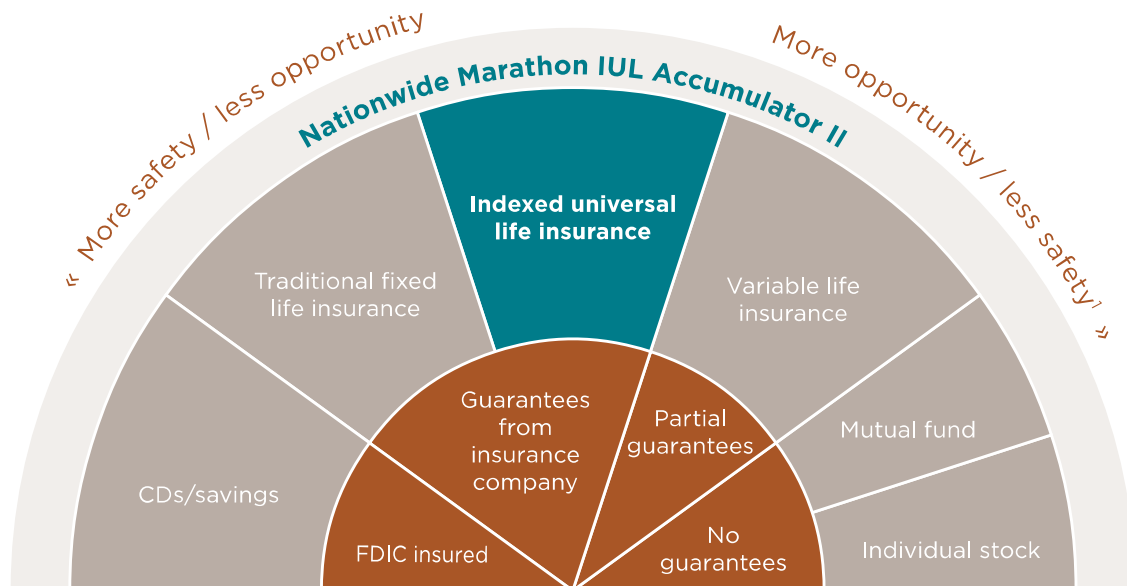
« More safety / less opportunity

More opportunity / less safety¹ »

Nationwide Marathon IUL Accumulator II

Indexed universal life insurance

Traditional fixed life insurance

Variable life insurance

CDs/savings

Mutual fund

Individual stock

Guarantees from insurance company

Partial guarantees

FDIC insured

No guarantees